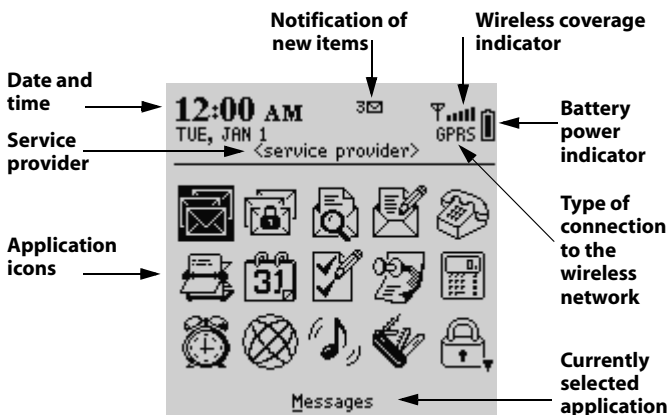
Notification of new items

Wireless coverage indicator

Date and time

12:00 AM

3

TUE, JAN 1

GPRS

Battery power indicator

Service provider

<service provider>

Type of connection to the wireless network

Application icons

31

Currently selected application

Messages